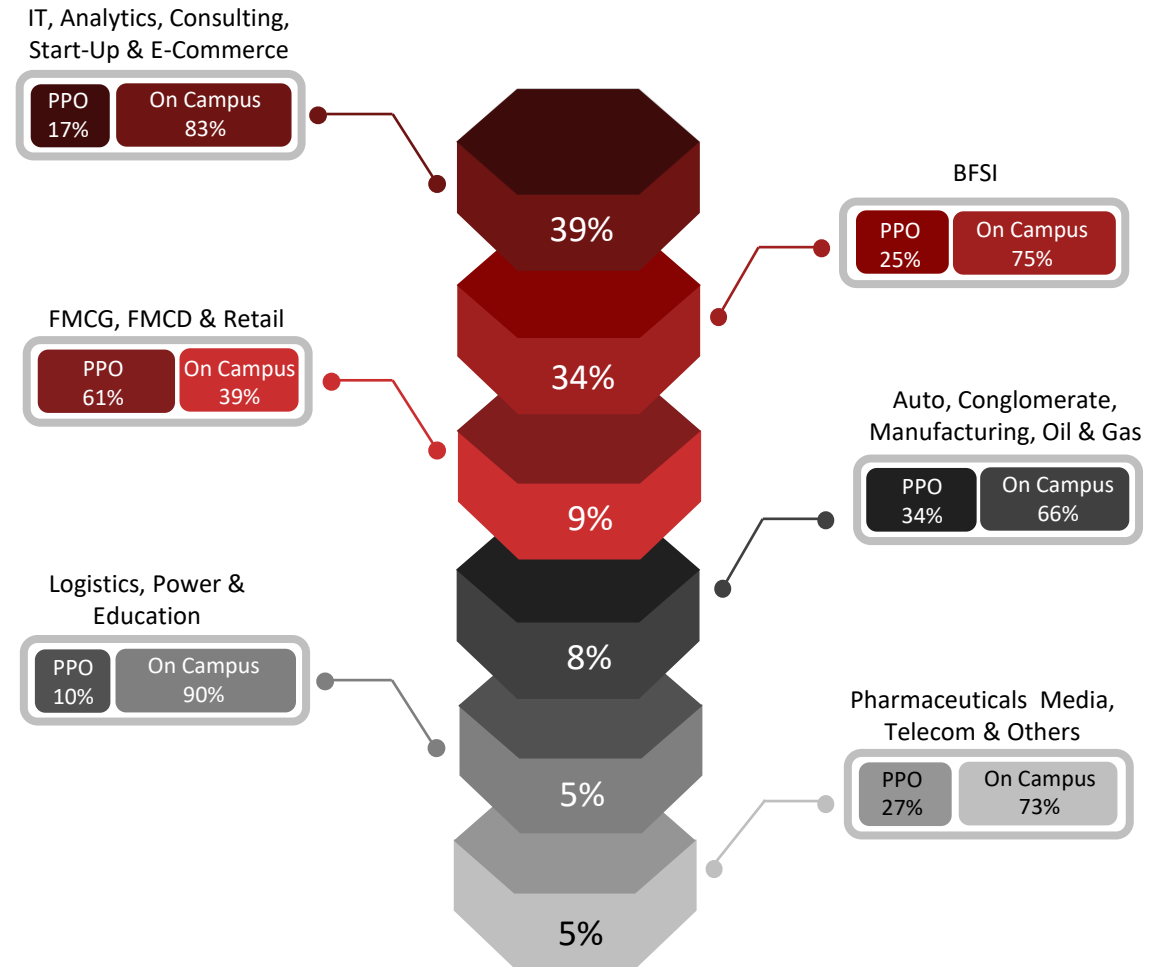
IT, Analytics, Consulting, Start-Up & E-Commerce

PPO 17%
On Campus 83%

BFSI

PPO 25%
On Campus 75%

39%

34%

FMCG, FMCD & Retail

PPO 61%
On Campus 39%

Auto, Conglomerate, Manufacturing, Oil & Gas

PPO 34%
On Campus 66%

9%

8%

Logistics, Power & Education

PPO 10%
On Campus 90%

5%

Pharmaceuticals Media, Telecom & Others

PPO 27%
On Campus 73%

5%